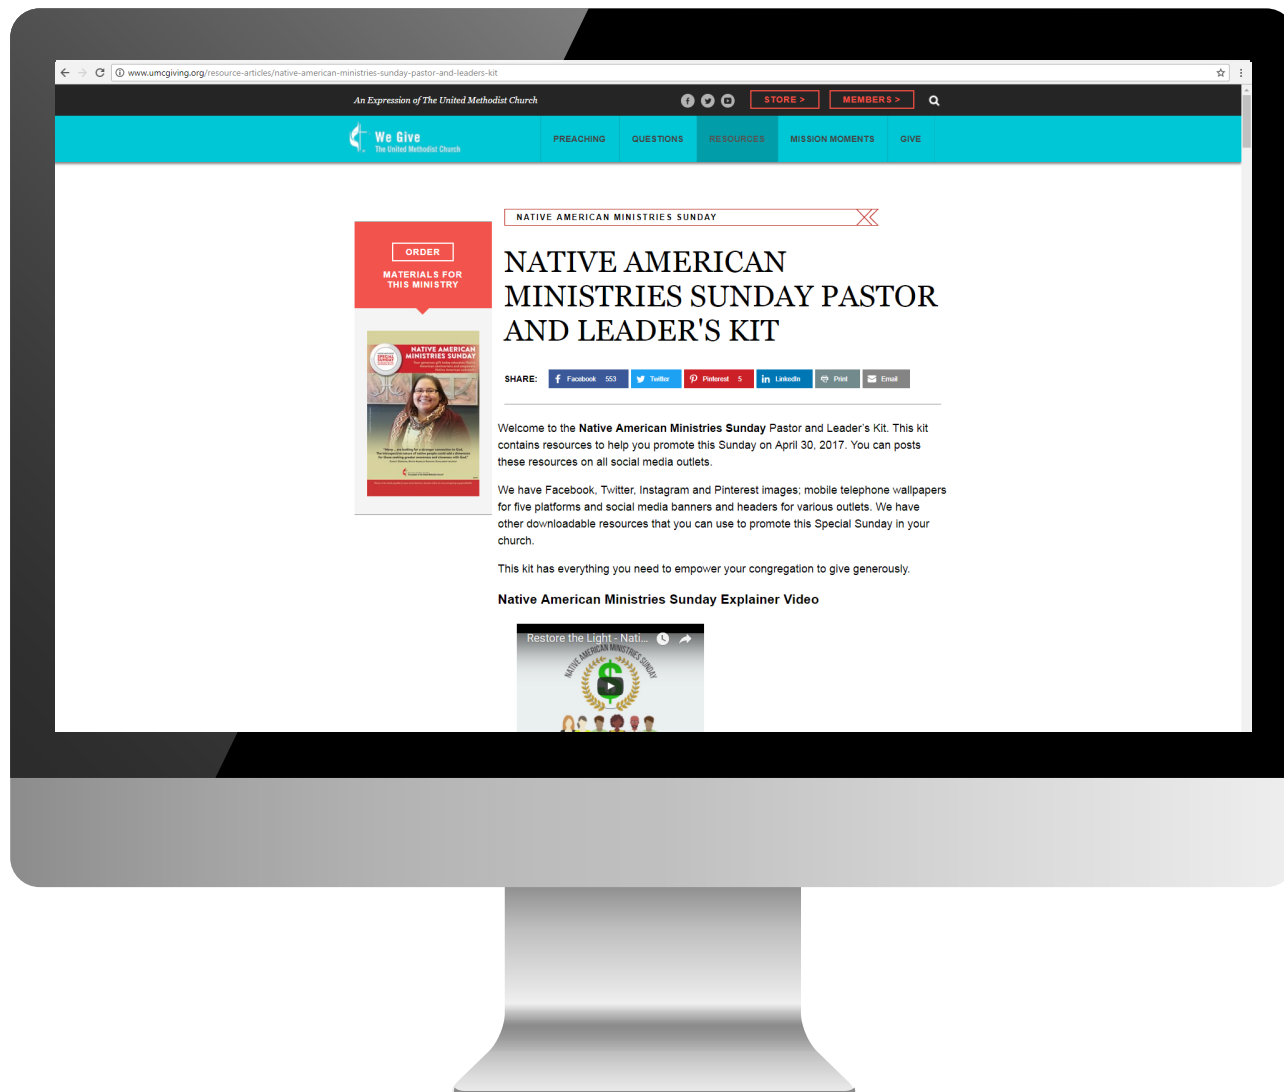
www.umcgiving.org/resource-articles/native-american-ministries-sunday-pastor-and-leaders-kit

An Expression of The United Methodist Church

STORE >

MEMBERS >

We Give
The United Methodist Church

PREACHING QUESTIONS RESOURCES MISSION MOMENTS GIVE

ORDER

MATERIALS FOR THIS MINISTRY

NATIVE AMERICAN MINISTRIES SUNDAY

NATIVE AMERICAN MINISTRIES SUNDAY

NATIVE AMERICAN MINISTRIES SUNDAY PASTOR AND LEADER'S KIT

SHARE: Facebook 553 Twitter Pinterest 5 LinkedIn Print Email

Welcome to the **Native American Ministries Sunday** Pastor and Leader's Kit. This kit contains resources to help you promote this Sunday on April 30, 2017. You can posts these resources on all social media outlets.

We have Facebook, Twitter, Instagram and Pinterest images; mobile telephone wallpapers for five platforms and social media banners and headers for various outlets. We have other downloadable resources that you can use to promote this Special Sunday in your church.

This kit has everything you need to empower your congregation to give generously.

**Native American Ministries Sunday Explainer Video**

Restore the Light - Nati...

NATIVE AMERICAN MINISTRIES SUNDAY